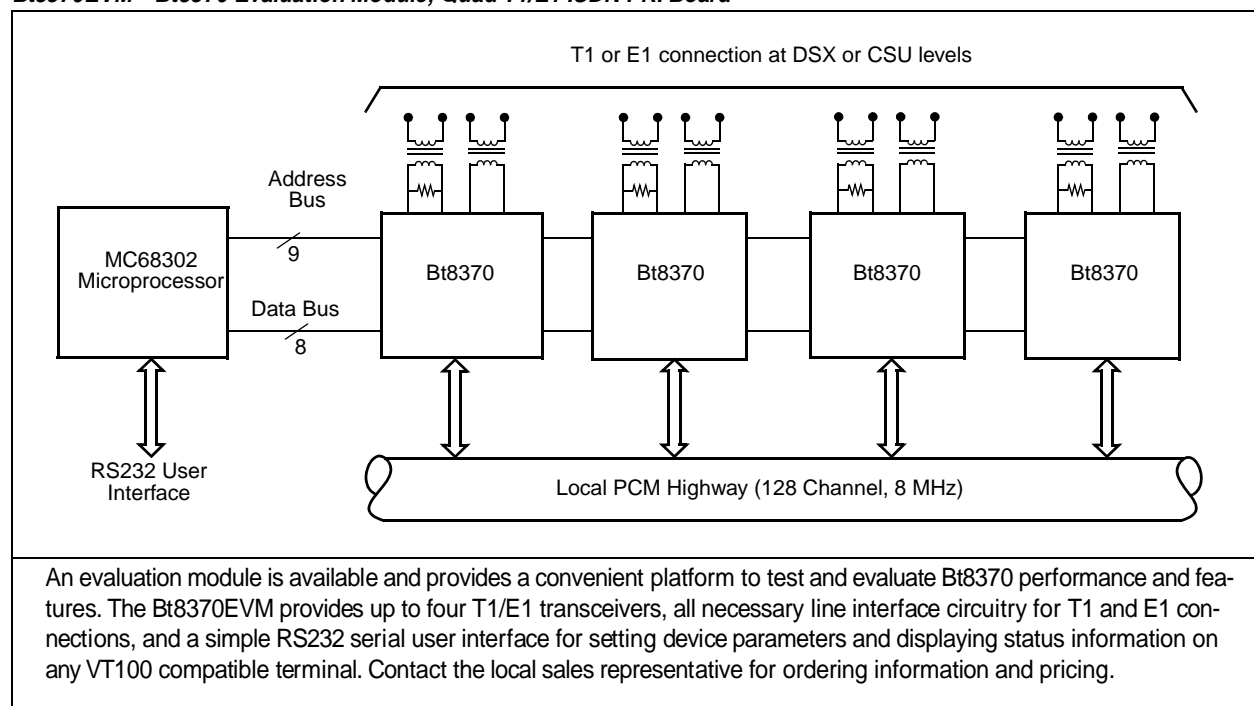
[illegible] – Bt8370 Evaluation Module, Quad T1/E1 ISDN PRI Board

T1 or E1 connection at DSX or CSU levels

Address Bus

9

MC68302 Microprocessor

Data Bus

8

Bt8370

Bt8370

Bt8370

Bt8370

RS232 User Interface

Local PCM Highway (128 Channel, 8 MHz)

An evaluation module is available and provides a convenient platform to test and evaluate Bt8370 performance and features. The Bt8370EVM provides up to four T1/E1 transceivers, all necessary line interface circuitry for T1 and E1 connections, and a simple RS232 serial user interface for setting device parameters and displaying status information on any VT100 compatible terminal. Contact the local sales representative for ordering information and pricing.